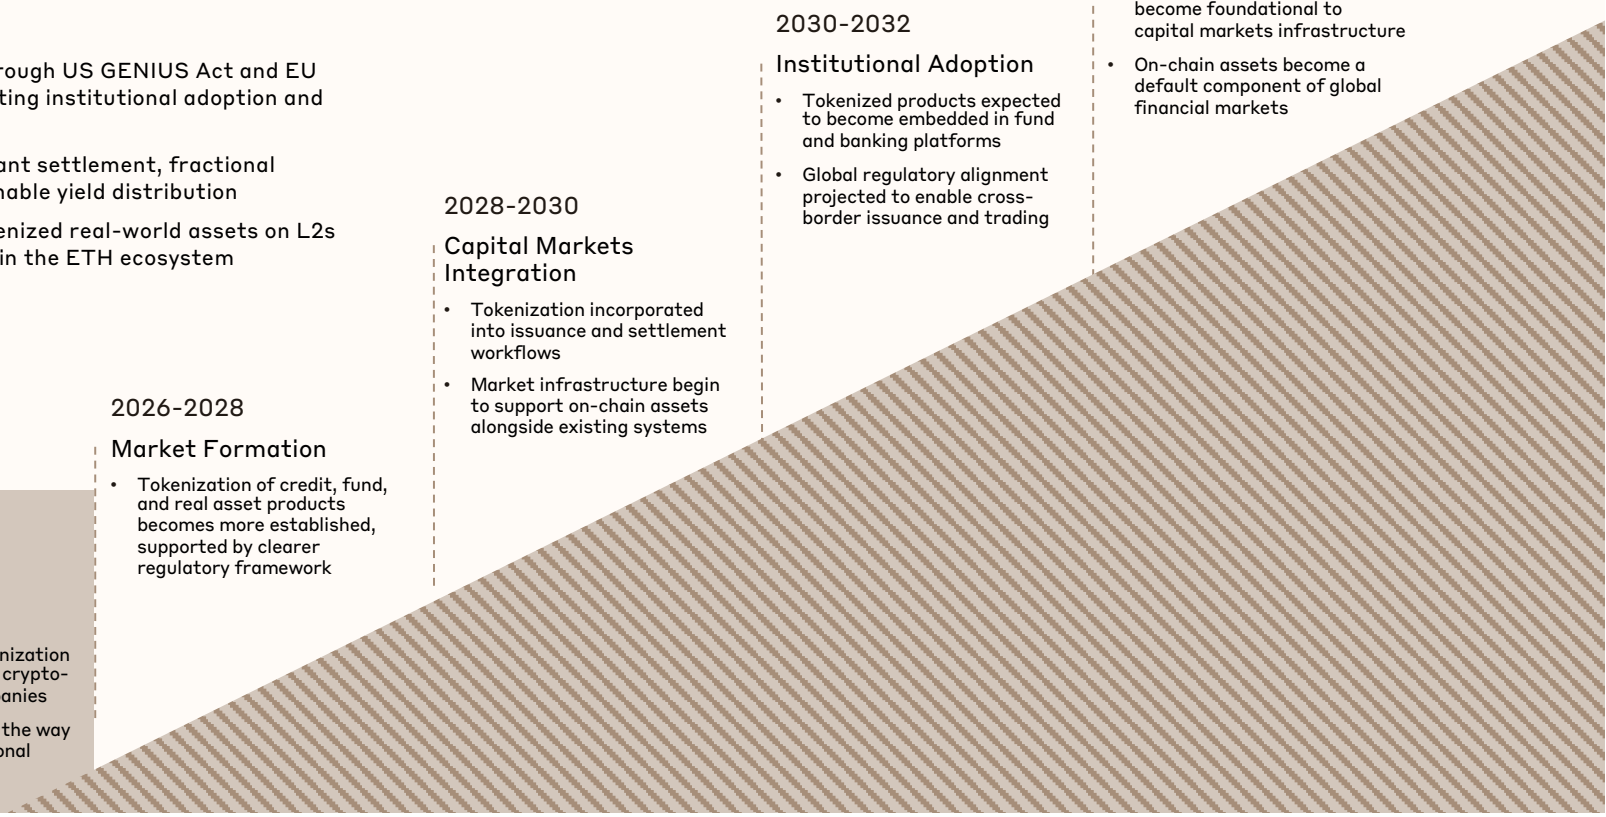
rough US GENIUS Act and EU ting institutional adoption and

ant settlement, fractional nable yield distribution

enized real-world assets on L2s in the ETH ecosystem

nization crypto- anies

the way onal

2026-2028

Market Formation

• Tokenization of credit, fund, and real asset products becomes more established, supported by clearer regulatory framework

2028-2030

Capital Markets Integration

• Tokenization incorporated into issuance and settlement workflows

• Market infrastructure begin to support on-chain assets alongside existing systems

2030-2032

Institutional Adoption

• Tokenized products expected to become embedded in fund and banking platforms

• Global regulatory alignment projected to enable cross-border issuance and trading

become foundational to capital markets infrastructure

• On-chain assets become a default component of global financial markets